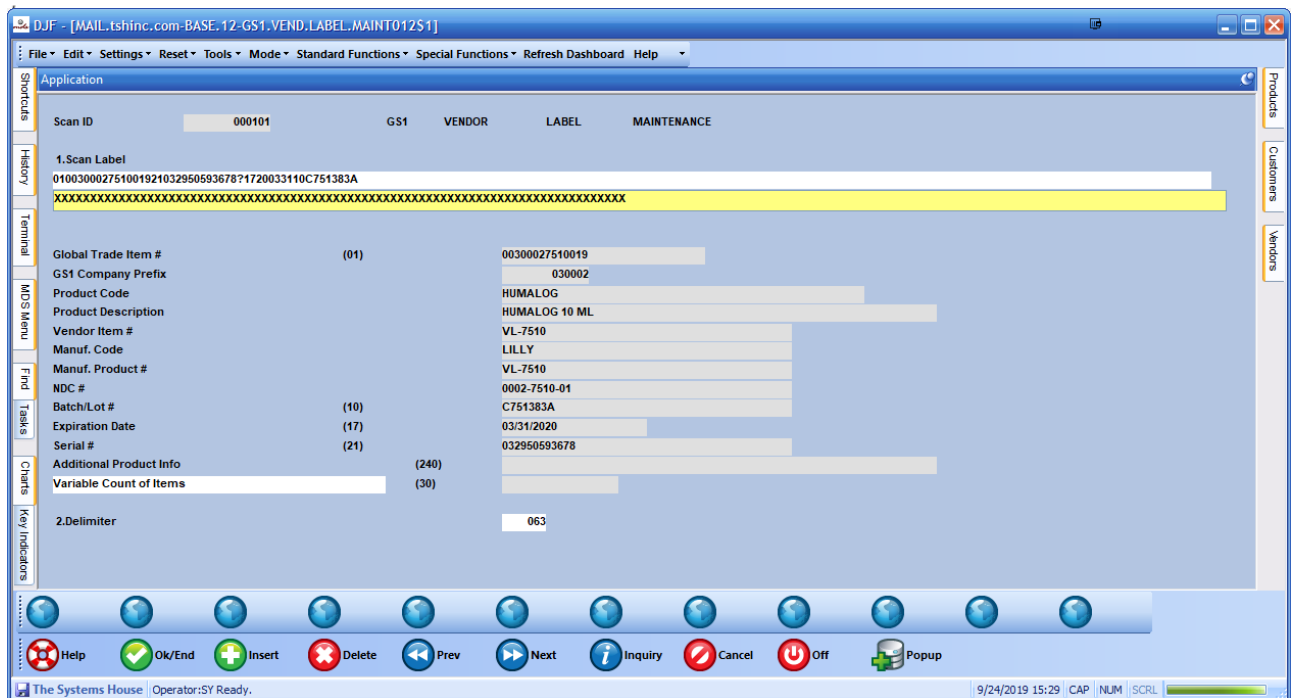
DJF - [MAIL.tshinc.com-BASE.12-GS1.VEND.LABEL.MAINT012$1]

File Edit Settings Reset Tools Mode Standard Functions Special Functions Refresh Dashboard Help

Shortcuts History Terminal MDS Menu Find Tasks Charts Key Indicators

Application

Products Customers Vendors

Scan ID 000101 GS1 VENDOR LABEL MAINTENANCE

1.Scan Label
0100300027510019210329505936787?1720033110C751383A
XXXXXXXXXXXXXXXXXXXXXXXXXXXXXXXXXXXXXXXXXXXXXXXXXXXXXXXXXXXXXXXXXXXXXXXXXXXXXXXXXXXXX

| | | |
|---|---|---|
| Global Trade Item # | (01) | 00300027510019 |
| GS1 Company Prefix | | 030002 |
| Product Code | | HUMALOG |
| Product Description | | HUMALOG 10 ML |
| Vendor Item # | | VL-7510 |
| Manuf. Code | | LILLY |
| Manuf. Product # | | VL-7510 |
| NDC # | | 0002-7510-01 |
| Batch/Lot # | (10) | C751383A |
| Expiration Date | (17) | 03/31/2020 |
| Serial # | (21) | 032950593678 |
| Additional Product Info | (240) | |
| Variable Count of Items | (30) | |

2.Delimiter 063

Help Ok/End Insert Delete Prev Next Inquiry Cancel Off Popup

The Systems House Operator:SY Ready. 9/24/2019 15:29 CAP NUM SCRL